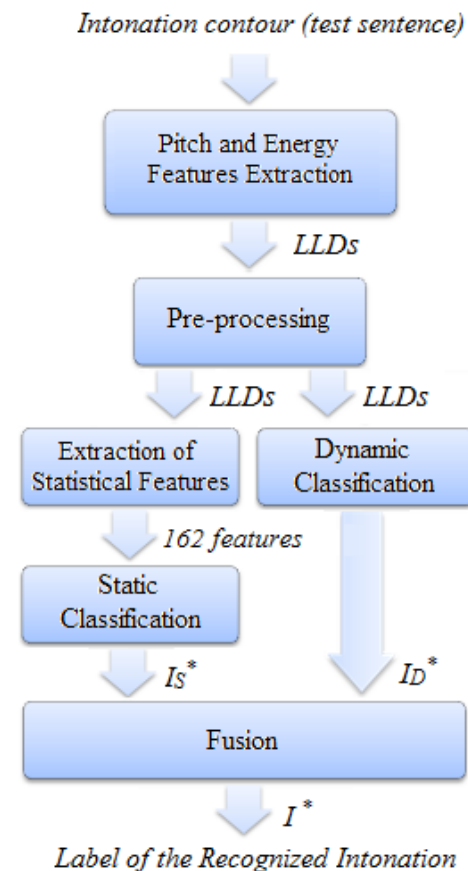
Intonation contour (test sentence)

Pitch and Energy Features Extraction

LLDs

Pre-processing

LLDs

LLDs

Extraction of Statistical Features

Dynamic Classification

162 features

Static Classification

$I_S^*$

$I_D^*$

Fusion

$I^*$

Label of the Recognized Intonation